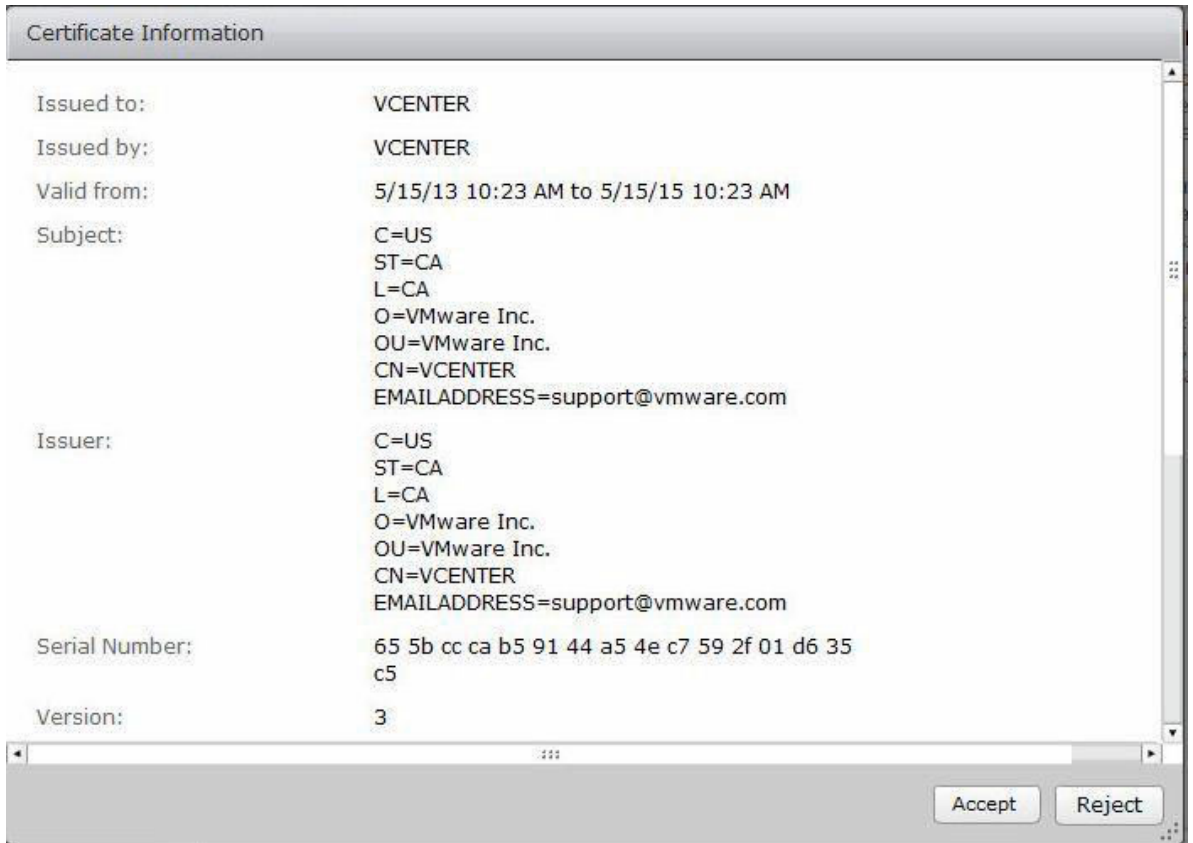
Certificate Information

| | |
|---|---|
| Issued to: | VCENTER |
| Issued by: | VCENTER |
| Valid from: | 5/15/13 10:23 AM to 5/15/15 10:23 AM |
| Subject: | C=US<br>ST=CA<br>L=CA<br>O=VMware Inc.<br>OU=VMware Inc.<br>CN=VCENTER<br>EMAILADDRESS=support@vmware.com |
| Issuer: | C=US<br>ST=CA<br>L=CA<br>O=VMware Inc.<br>OU=VMware Inc.<br>CN=VCENTER<br>EMAILADDRESS=support@vmware.com |
| Serial Number: | 65 5b cc ca b5 91 44 a5 4e c7 59 2f 01 d6 35 c5 |
| Version: | 3 |

Accept
Reject